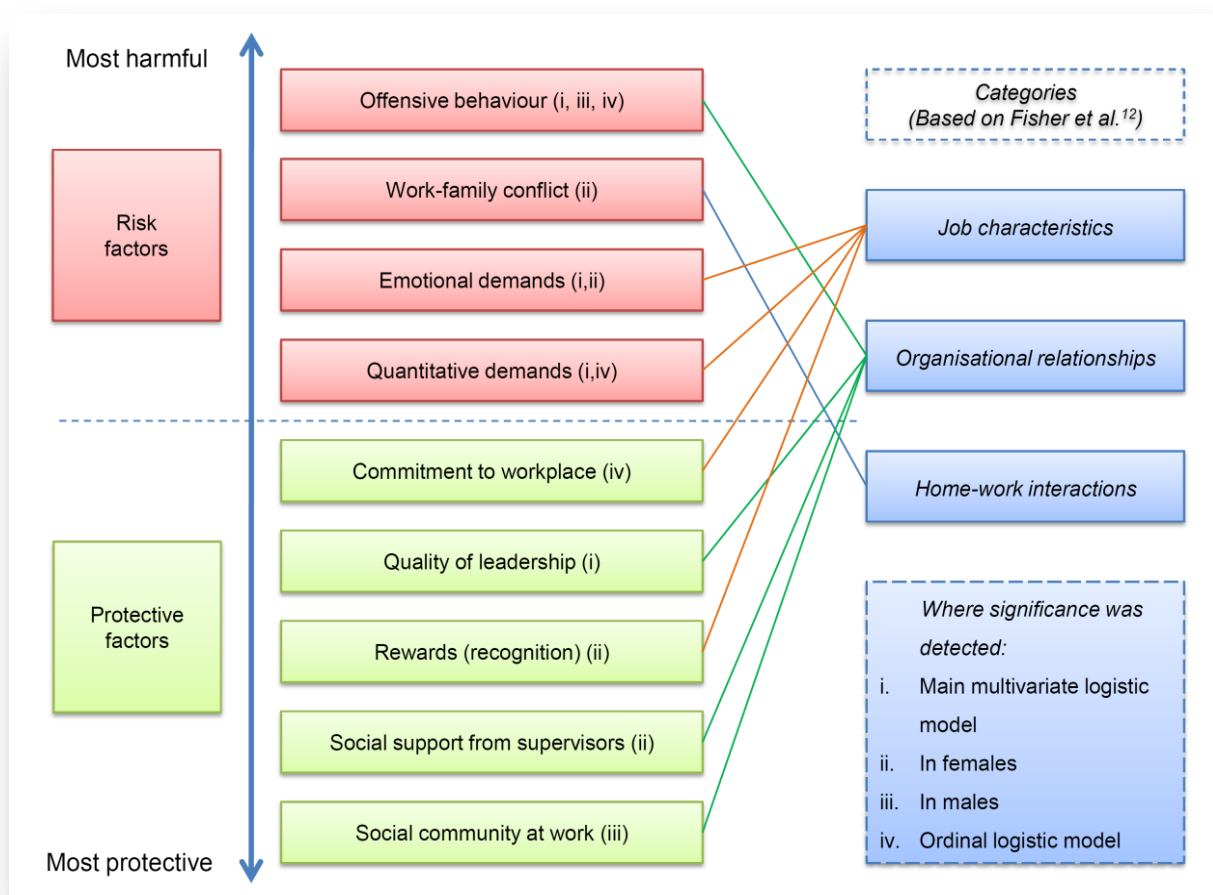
Most harmful

Risk factors

Offensive behaviour (i, iii, iv)

Work-family conflict (ii)

Emotional demands (i,ii)

Quantitative demands (i,iv)

Protective factors

Commitment to workplace (iv)

Quality of leadership (i)

Rewards (recognition) (ii)

Social support from supervisors (ii)

Social community at work (iii)

Most protective

Categories (Based on Fisher et al.$^{12}$)

Job characteristics

Organisational relationships

Home-work interactions

Where significance was detected:
i. Main multivariate logistic model
ii. In females
iii. In males
iv. Ordinal logistic model